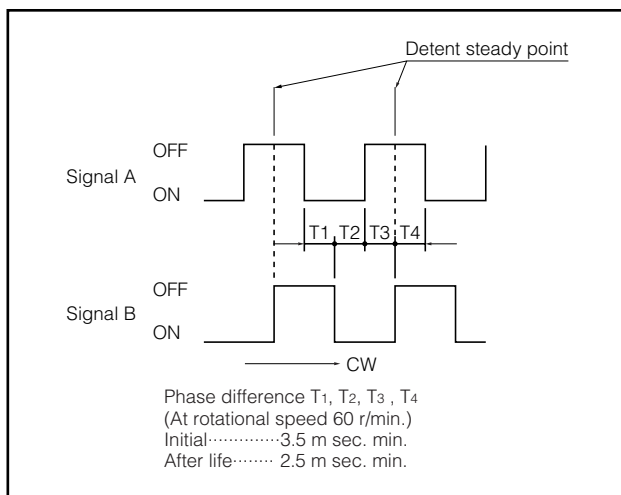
Detent steady point

Signal A
OFF
ON

T1 T2 T3 T4

Signal B
OFF
ON

CW

Phase difference $T_1$, $T_2$, $T_3$ , $T_4$
(At rotational speed 60 r/min.)
Initial··············3.5 m sec. min.
After life········ 2.5 m sec. min.